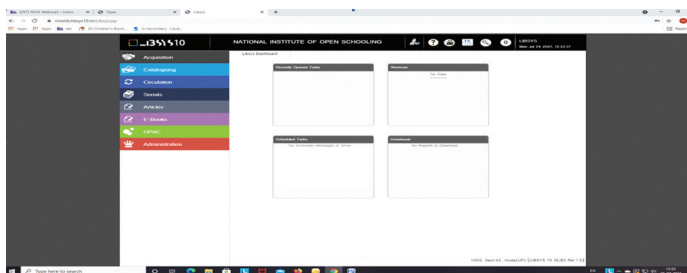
LIBSYS
Acquisition
Cataloguing
Circulation
Serials
Articles
E-Books
OPAC
Administration
NATIONAL INSTITUTE OF OPEN SCHOOLING
LIBSYS
Libsys Dashboard
Recently Opened Tasks
Shortcuts
No Data
Scheduled Tasks
No Schedule Messages to Show
Downloads
No Reports to Download
Type here to search